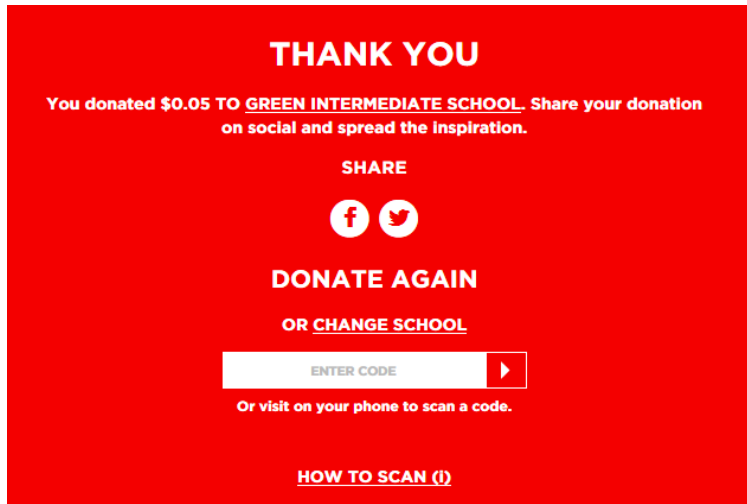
THANK YOU

You donated \$0.05 TO GREEN INTERMEDIATE SCHOOL. Share your donation on social and spread the inspiration.

SHARE

DONATE AGAIN

OR CHANGE SCHOOL

ENTER CODE

Or visit on your phone to scan a code.

HOW TO SCAN (i)